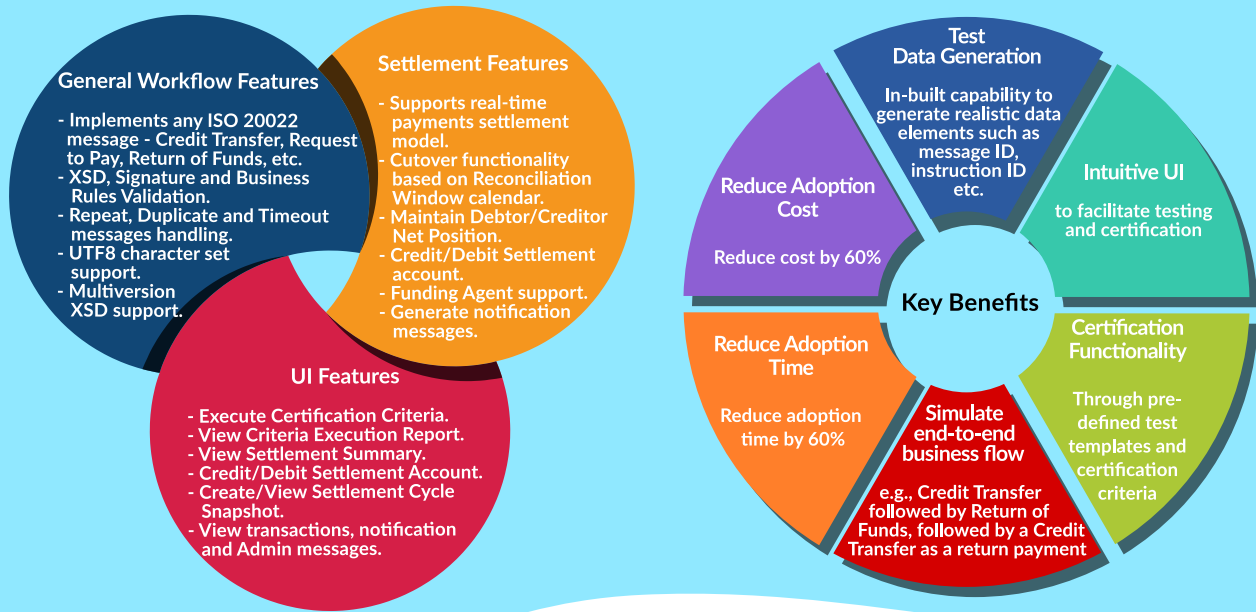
General Workflow Features

- Implements any ISO 20022 message - Credit Transfer, Request to Pay, Return of Funds, etc.
- XSD, Signature and Business Rules Validation.
- Repeat, Duplicate and Timeout messages handling.
- UTF8 character set support.
- Multiversion XSD support.

Settlement Features

- Supports real-time payments settlement model.
- Cutover functionality based on Reconciliation Window calendar.
- Maintain Debtor/Creditor Net Position.
- Credit/Debit Settlement account.
- Funding Agent support.
- Generate notification messages.

UI Features

- Execute Certification Criteria.
- View Criteria Execution Report.
- View Settlement Summary.
- Credit/Debit Settlement Account.
- Create/View Settlement Cycle Snapshot.
- View transactions, notification and Admin messages.

Key Benefits

Test Data Generation

In-built capability to generate realistic data elements such as message ID, instruction ID etc.

Intuitive UI

to facilitate testing and certification

Certification Functionality

Through pre-defined test templates and certification criteria

Simulate end-to-end business flow

e.g., Credit Transfer followed by Return of Funds, followed by a Credit Transfer as a return payment

Reduce Adoption Time

Reduce adoption time by 60%

Reduce Adoption Cost

Reduce cost by 60%